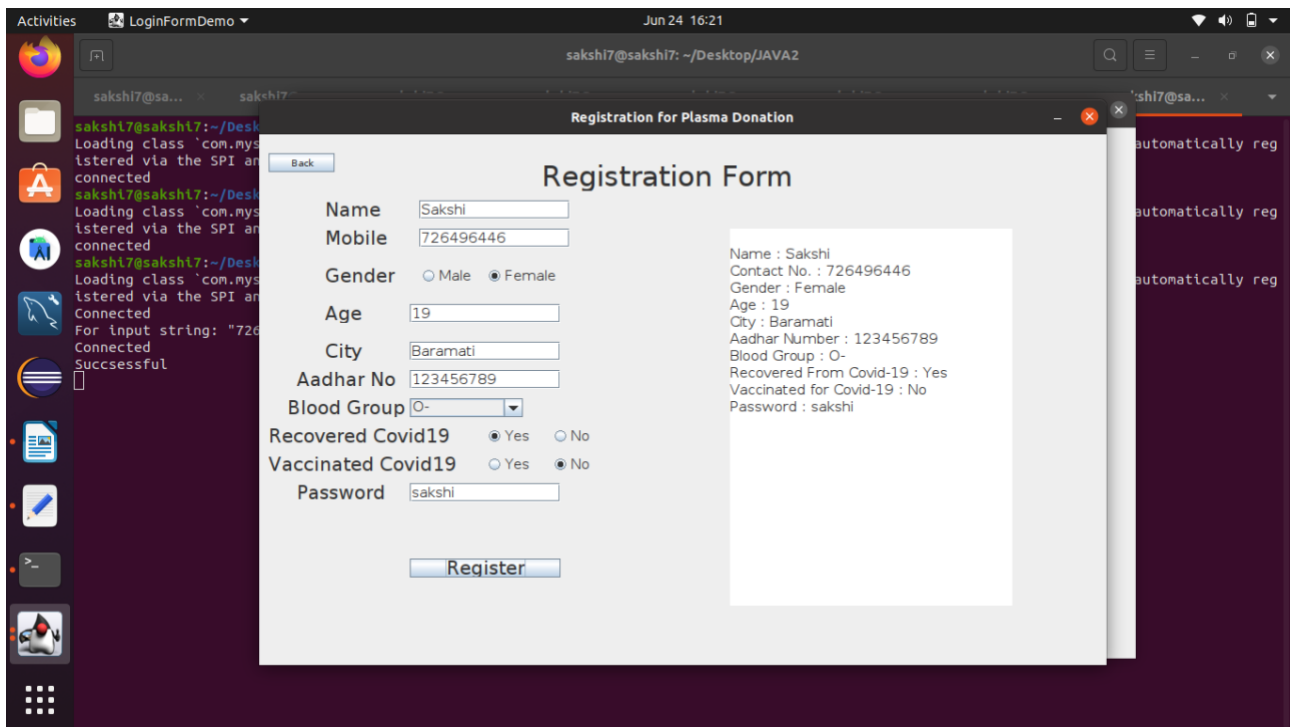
Activities LoginFormDemo ▾ Jun 24 16:21

sakshi7@sakshi7: ~/Desktop/JAVA2

sakshi7@sa... × saksh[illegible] ksh7@sa... ×

sakshi7@sakshi7:~/Desk
Loading class `com.mys automatically reg
istered via the SPI an
connected
sakshi7@sakshi7:~/Desk
Loading class `com.mys automatically reg
istered via the SPI an
connected
sakshi7@sakshi7:~/Desk
Loading class `com.mys automatically reg
istered via the SPI an
Connected
For input string: "726
Connected
Succsessful

Registration for Plasma Donation

Back

Registration Form

Name Sakshi
Mobile 726496446
Gender Male Female
Age 19
City Baramati
Aadhar No 123456789
Blood Group O-
Recovered Covid19 Yes No
Vaccinated Covid19 Yes No
Password sakshi

Register

Name : Sakshi
Contact No. : 726496446
Gender : Female
Age : 19
City : Baramati
Aadhar Number : 123456789
Blood Group : O-
Recovered From Covid-19 : Yes
Vaccinated for Covid-19 : No
Password : sakshi